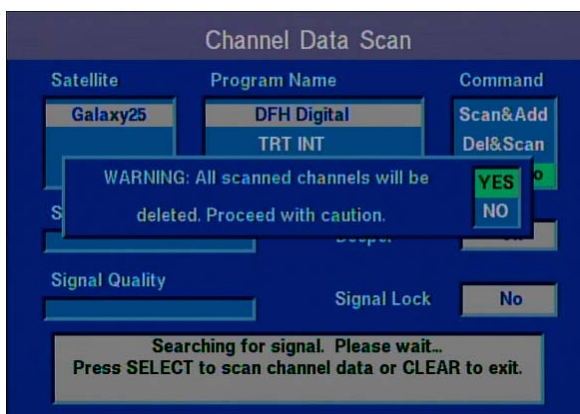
Channel Data Scan

Satellite

Program Name

Command

Galaxy25

DFH Digital

Scan&Add

TRT INT

Del&Scan

WARNING: All scanned channels will be deleted. Proceed with caution.

YES

NO

S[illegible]

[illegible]

Signal Quality

Signal Lock

No

Searching for signal. Please wait...
Press SELECT to scan channel data or CLEAR to exit.